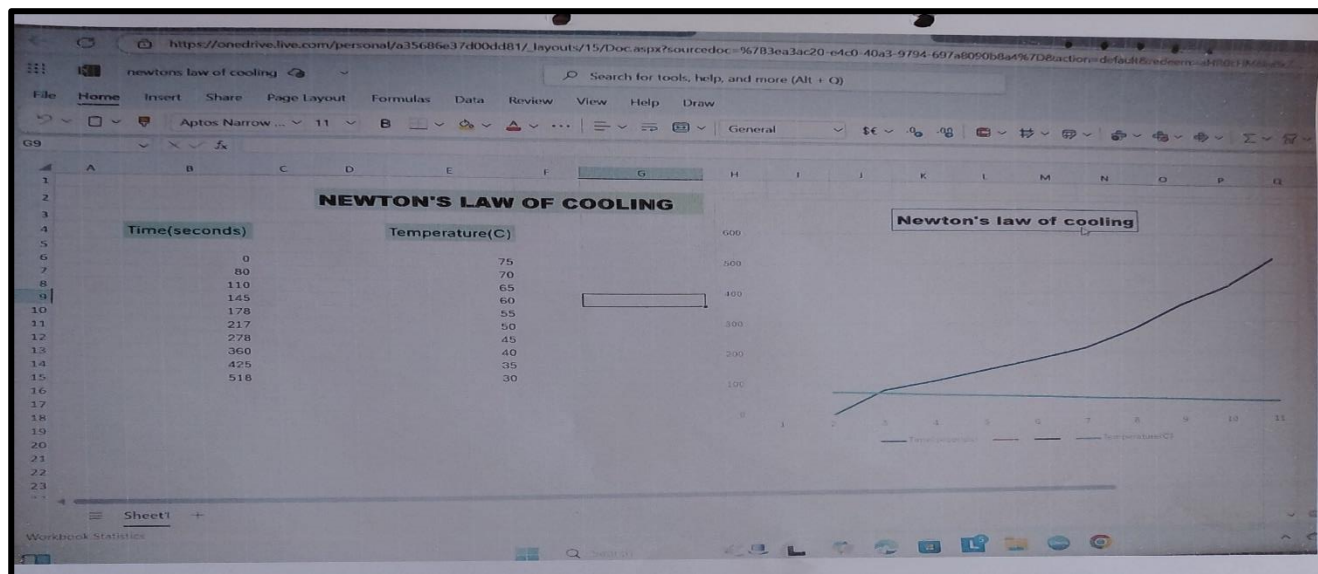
https://onedrive.live.com/personal/a35686e37d00dd81/_layouts/15/Doc.aspx?sourcedoc=%7B3ea3ac20-e4c0-40a3-9794-697a8090b8a4%7D&action=default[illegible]

newtons law of cooling

Search for tools, help, and more (Alt + Q)

File Home Insert Share Page Layout Formulas Data Review View Help Draw

Aptos Narrow ... 11 B General

G9 $f_x$

A B C D E F G H I J K L M N O P Q

NEWTON'S LAW OF COOLING

| Time(seconds) | Temperature(C) |
|---|---|
| 0 | 75 |
| 80 | 70 |
| 110 | 65 |
| 145 | 60 |
| 178 | 55 |
| 217 | 50 |
| 278 | 45 |
| 360 | 40 |
| 425 | 35 |
| 518 | 30 |

Newton's law of cooling

600
500
400
300
200
100
0

1 2 3 4 5 6 7 8 9 10 11

Time(seconds) Temperature(C)

Sheet1 +

Workbook Statistics

Search